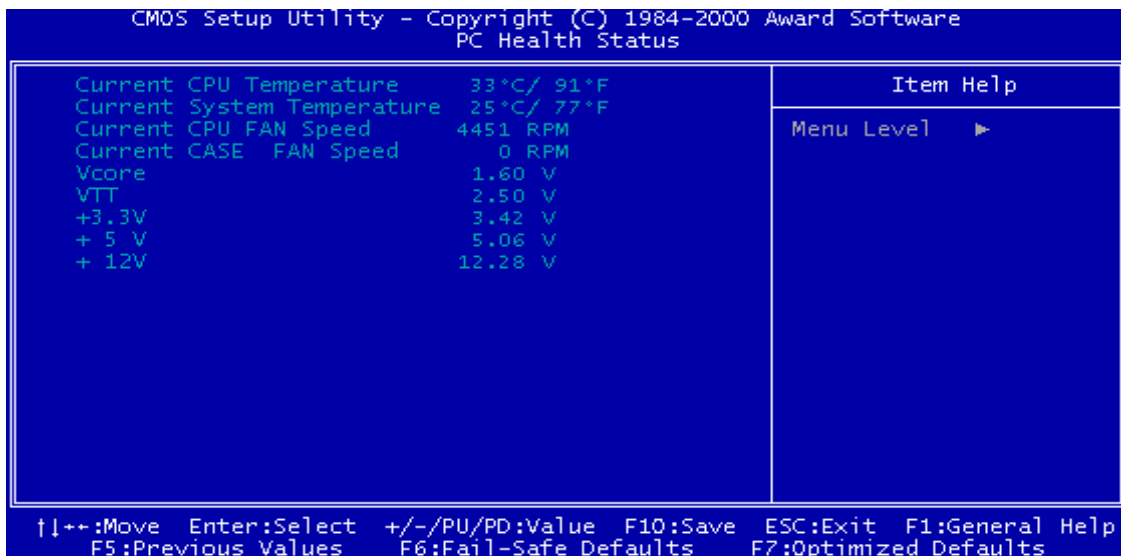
CMOS Setup Utility - Copyright (C) 1984-2000 Award Software
PC Health Status

| | | |
|---|---|---|
| Current CPU Temperature | 33°C/ 91°F | Item Help |
| Current System Temperature | 25°C/ 77°F | |
| Current CPU FAN Speed | 4451 RPM | Menu Level ► |
| Current CASE FAN Speed | 0 RPM | |
| Vcore | 1.60 V | |
| VTT | 2.50 V | |
| +3.3V | 3.42 V | |
| + 5 V | 5.06 V | |
| + 12V | 12.28 V | |

↑↓→←:Move Enter:Select +/-/PU/PD:Value F10:Save ESC:Exit F1:General Help
F5:Previous Values F6:Fail-Safe Defaults F7:Optimized Defaults